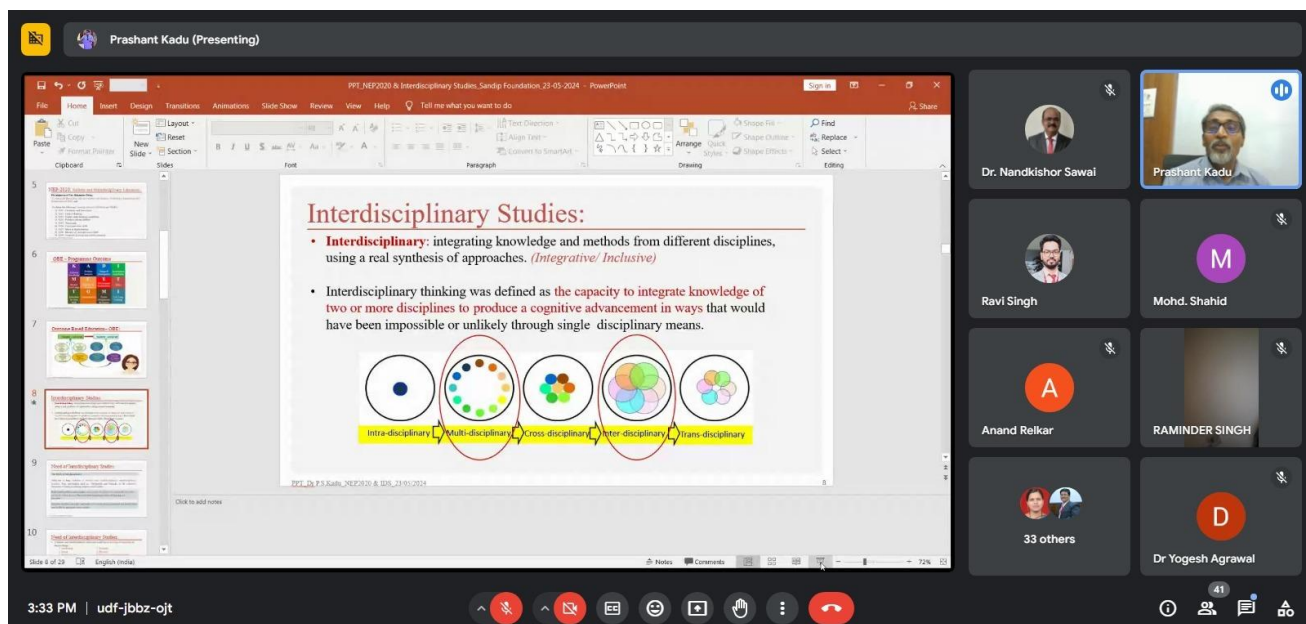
Prashant Kadu (Presenting)

PPT_NEP2020 & Interdisciplinary Studies_Sandip Foundation_23-05-2024 - PowerPoint

Sign in

File Home Insert Design Transitions Animations Slide Show Review View Help Tell me what you want to do Share

Cut Copy Format Painter Paste Clipboard New Slide Layout Reset Section Slides Font Paragraph Text Direction Align Text Convert to SmartArt Arrange Quick Styles Shape Fill Shape Outline Shape Effects Drawing Find Replace Select Editing

Interdisciplinary Studies:

• Interdisciplinary: integrating knowledge and methods from different disciplines, using a real synthesis of approaches. (Integrative/ Inclusive)

• Interdisciplinary thinking was defined as the capacity to integrate knowledge of two or more disciplines to produce a cognitive advancement in ways that would have been impossible or unlikely through single disciplinary means.

Intra-disciplinary Multi-disciplinary Cross-disciplinary Inter-disciplinary Trans-disciplinary

PPT_Dr P S Kadu_NEP2020 & IDS_23/05/2024 8

Click to add notes

Slide 8 of 29 English (India) Notes Comments 72%

Dr. Nandkishor Sawai
Prashant Kadu
Ravi Singh
M
Mohd. Shahid
A
Anand Relkar
RAMINDER SINGH
33 others
D
Dr Yogesh Agrawal

3:33 PM | udf-jbbz-ojt

41